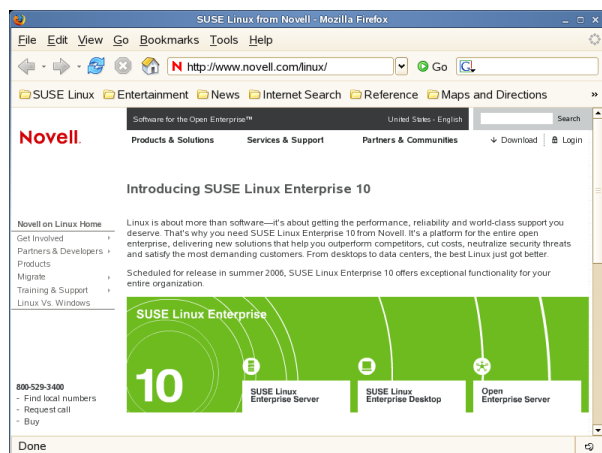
SUSE Linux from Novell - Mozilla Firefox

File Edit View Go Bookmarks Tools Help

http://www.novell.com/linux/ Go

SUSE Linux Entertainment News Internet Search Reference Maps and Directions »

Software for the Open Enterprise™ United States - English Search

Novell.

Products & Solutions Services & Support Partners & Communities Download Login

Introducing SUSE Linux Enterprise 10

Novell on Linux Home
Get Involved ›
Partners & Developers ›
Products
Migrate ›
Training & Support ›
Linux Vs. Windows

Linux is about more than software—it's about getting the performance, reliability and world-class support you deserve. That's why you need SUSE Linux Enterprise 10 from Novell. It's a platform for the entire open enterprise, delivering new solutions that help you outperform competitors, cut costs, neutralize security threats and satisfy the most demanding customers. From desktops to data centers, the best Linux just got better.

Scheduled for release in summer 2006, SUSE Linux Enterprise 10 offers exceptional functionality for your entire organization.

SUSE Linux Enterprise

10

SUSE Linux Enterprise Server

SUSE Linux Enterprise Desktop

Open Enterprise Server

800-529-3400
- Find local numbers
- Request call
- Buy

Done